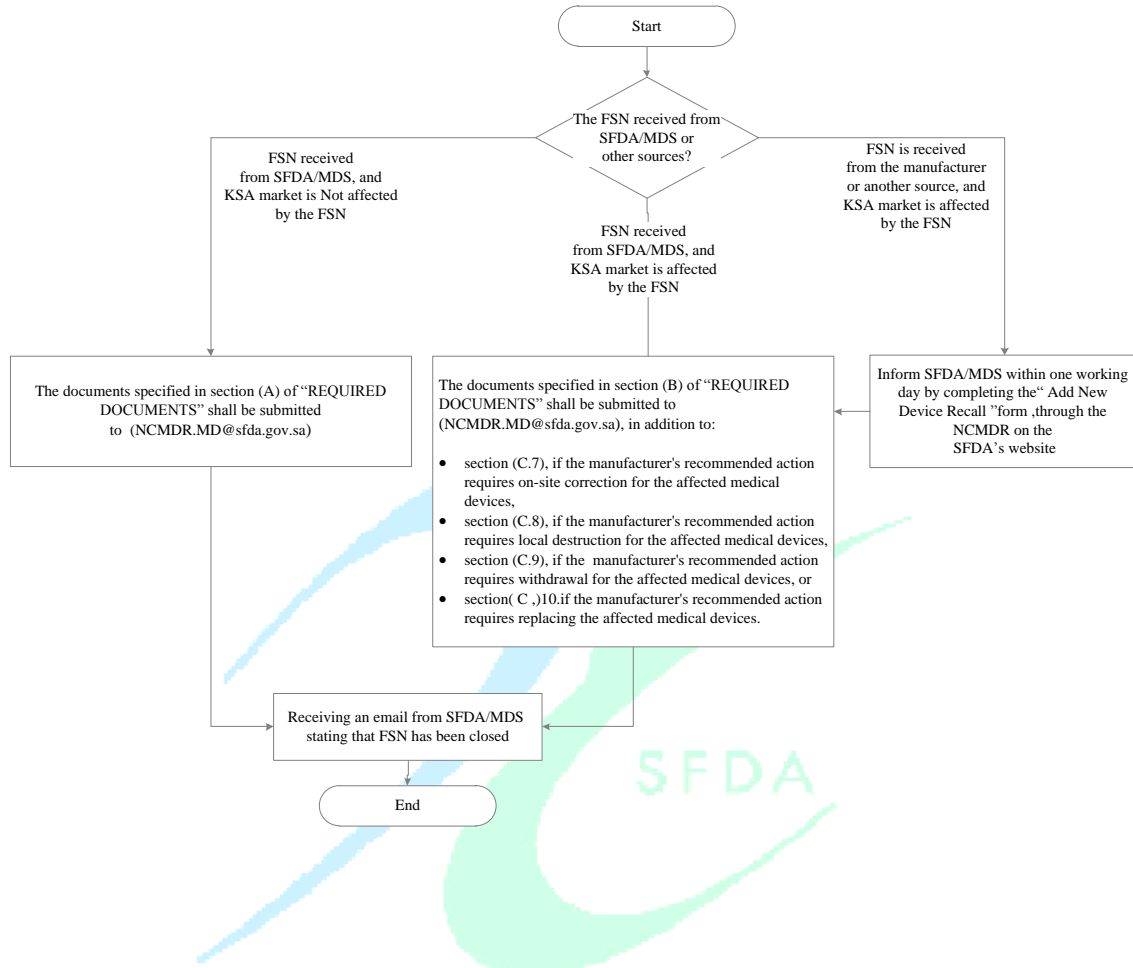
Start

The FSN received from SFDA/MDS or other sources?

FSN received from SFDA/MDS, and KSA market is Not affected by the FSN

FSN received from SFDA/MDS, and KSA market is affected by the FSN

FSN is received from the manufacturer or another source, and KSA market is affected by the FSN

The documents specified in section (A) of "REQUIRED DOCUMENTS" shall be submitted to (NCMDR.MD@sfda.gov.sa)

The documents specified in section (B) of "REQUIRED DOCUMENTS" shall be submitted to (NCMDR.MD@sfda.gov.sa), in addition to:

- section (C.7), if the manufacturer's recommended action requires on-site correction for the affected medical devices,
- section (C.8), if the manufacturer's recommended action requires local destruction for the affected medical devices,
- section (C.9), if the manufacturer's recommended action requires withdrawal for the affected medical devices, or
- section( C ,)10.if the manufacturer's recommended action requires replacing the affected medical devices.

Inform SFDA/MDS within one working day by completing the" Add New Device Recall "form ,through the NCMDR on the SFDA's website

Receiving an email from SFDA/MDS stating that FSN has been closed

End

SFDA